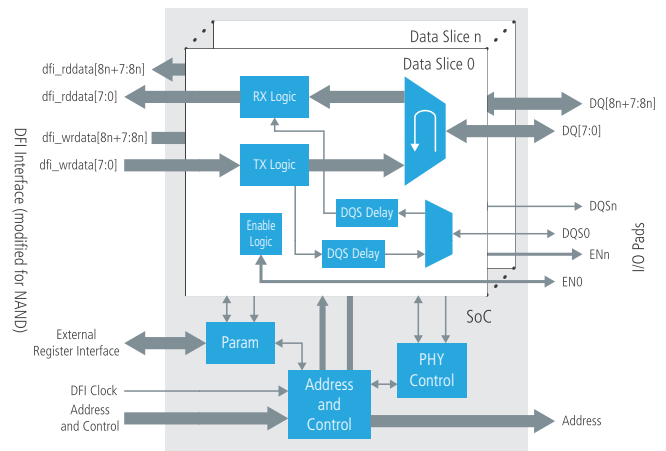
Data Slice n

Data Slice 0

dfi_rddata[8n+7:8n]

dfi_rddata[7:0]

dfi_wrdata[8n+7:8n]

dfi_wrdata[7:0]

DFI Interface (modified for NAND)

RX Logic

TX Logic

Enable Logic

DQS Delay

DQS Delay

DQ[8n+7:8n]

DQ[7:0]

DQSn

DQS0

ENn

EN0

I/O Pads

SoC

External Register Interface

Param

PHY Control

DFI Clock

Address and Control

Address and Control

Address